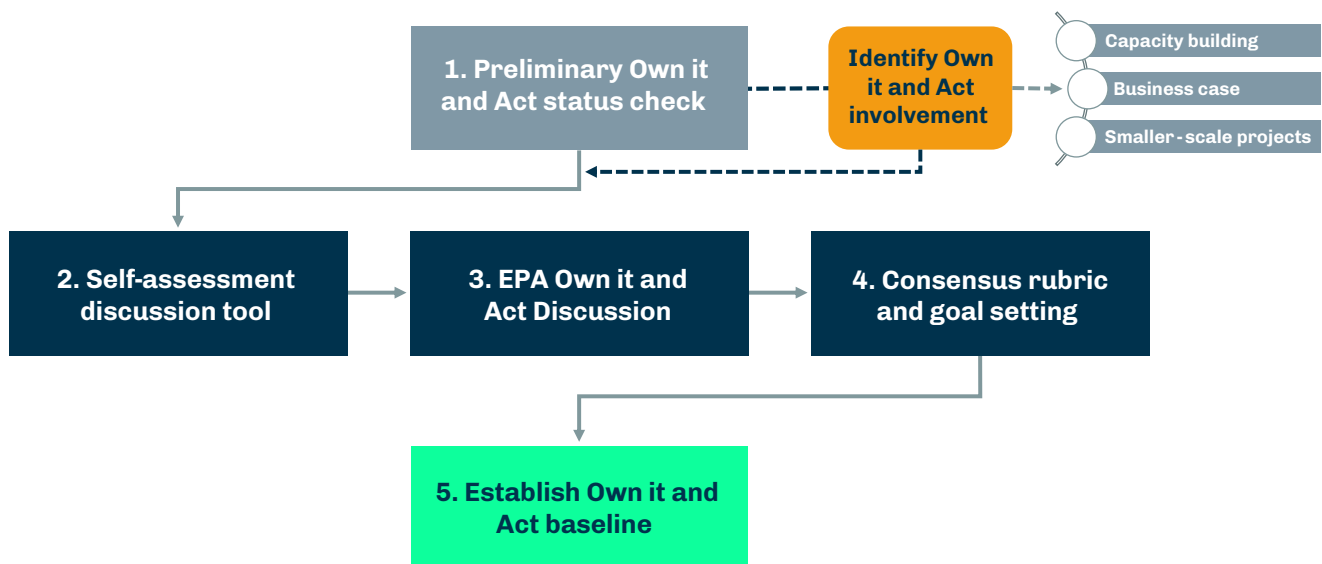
1. Preliminary Own it and Act status check

Identify Own it and Act involvement

Capacity building

Business case

Smaller-scale projects

2. Self-assessment discussion tool

3. EPA Own it and Act Discussion

4. Consensus rubric and goal setting

5. Establish Own it and Act baseline